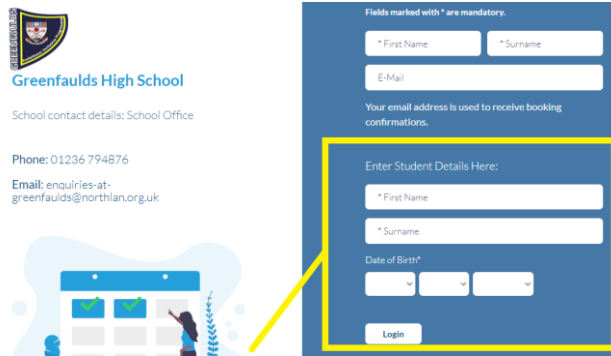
GREENFAULDS

Greenfaulds High School

School contact details: School Office

Phone: 01236 794876

Email: enquiries-at-greenfaulds@northlan.org.uk

Fields marked with * are mandatory.

* First Name

* Surname

E-Mail

Your email address is used to receive booking confirmations.

Enter Student Details Here:

* First Name

* Surname

Date of Birth*

Login